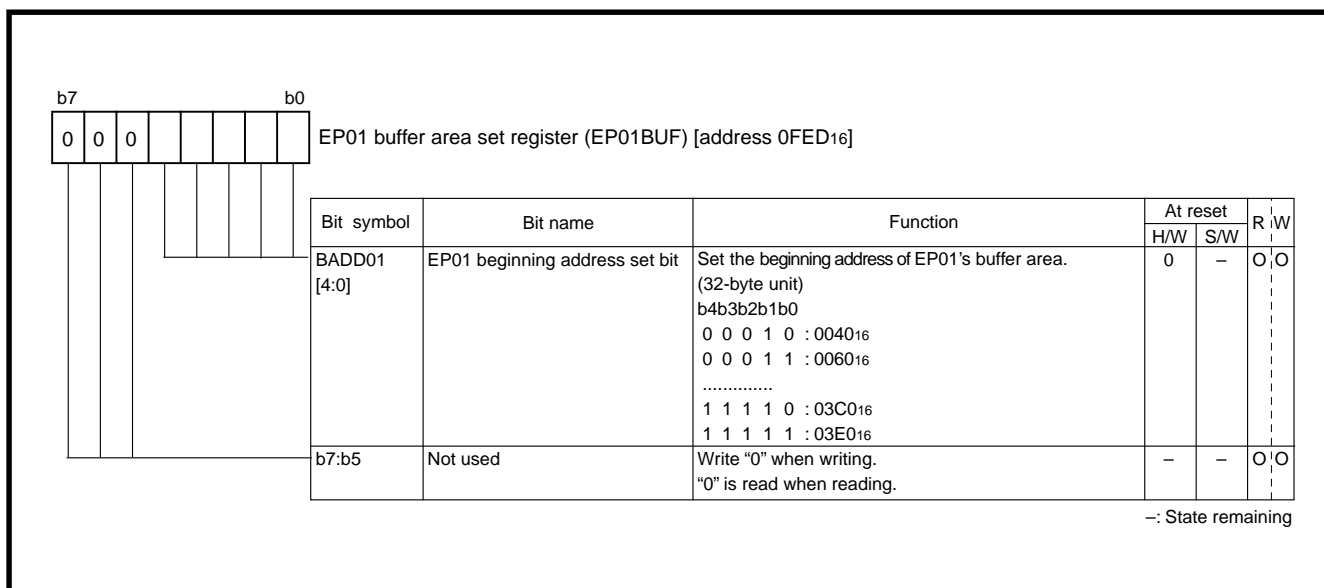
b7 b0

0 0 0

EP01 buffer area set register (EP01BUF) [address 0FED$_{16}$]

| Bit symbol | Bit name | Function | At reset H/W | At reset S/W | R | W |
|---|---|---|---|---|---|---|
| BADD01 [4:0] | EP01 beginning address set bit | Set the beginning address of EP01's buffer area. (32-byte unit) b4b3b2b1b0 0 0 0 1 0 : 0040$_{16}$ 0 0 0 1 1 : 0060$_{16}$ .............. 1 1 1 1 0 : 03C0$_{16}$ 1 1 1 1 1 : 03E0$_{16}$ | 0 | – | O | O |
| b7:b5 | Not used | Write "0" when writing. "0" is read when reading. | – | – | O | O |

–: State remaining